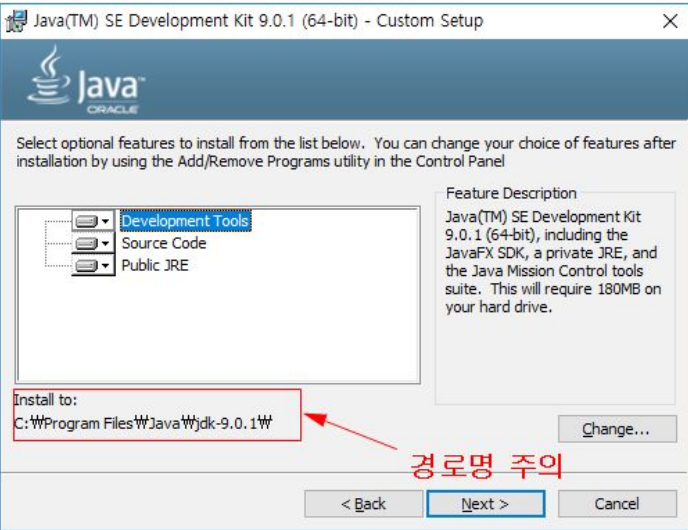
Java(TM) SE Development Kit 9.0.1 (64-bit) - Custom Setup

Java
ORACLE

Select optional features to install from the list below. You can change your choice of features after installation by using the Add/Remove Programs utility in the Control Panel

Development Tools
Source Code
Public JRE

Feature Description
Java(TM) SE Development Kit 9.0.1 (64-bit), including the JavaFX SDK, a private JRE, and the Java Mission Control tools suite. This will require 180MB on your hard drive.

Install to:
C:₩Program Files₩Java₩jdk-9.0.1₩

Change...

경로명 주의

< Back
Next >
Cancel